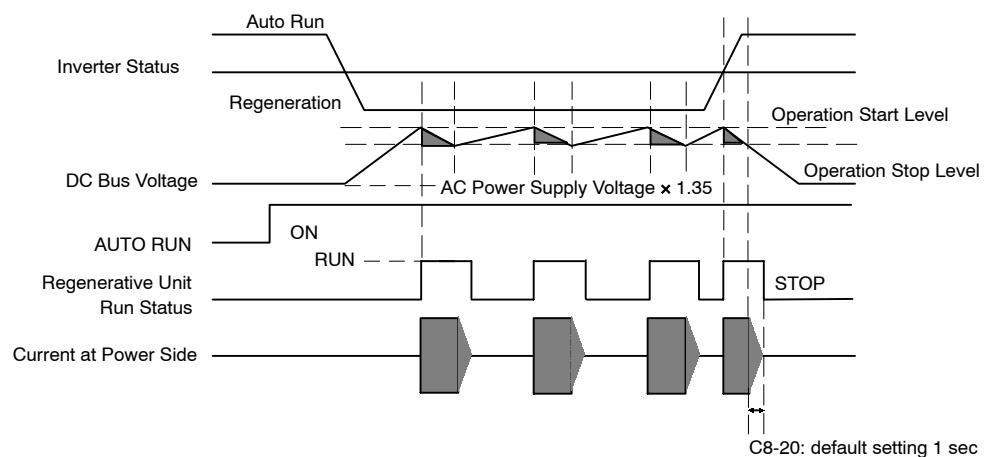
Auto Run

Inverter Status

Regeneration

Operation Start Level

Operation Stop Level

DC Bus Voltage

AC Power Supply Voltage × 1.35

AUTO RUN

ON

RUN

Regenerative Unit Run Status

STOP

Current at Power Side

C8-20: default setting 1 sec